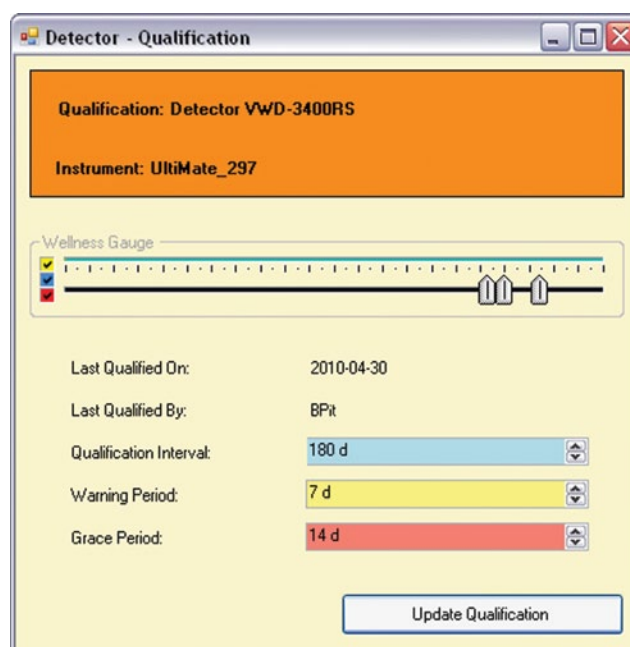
Detector - Qualification

Qualification: Detector VWD-3400RS

Instrument: UltiMate_297

Wellness Gauge

Last Qualified On: 2010-04-30

Last Qualified By: BPit

Qualification Interval: 180 d

Warning Period: 7 d

Grace Period: 14 d

Update Qualification